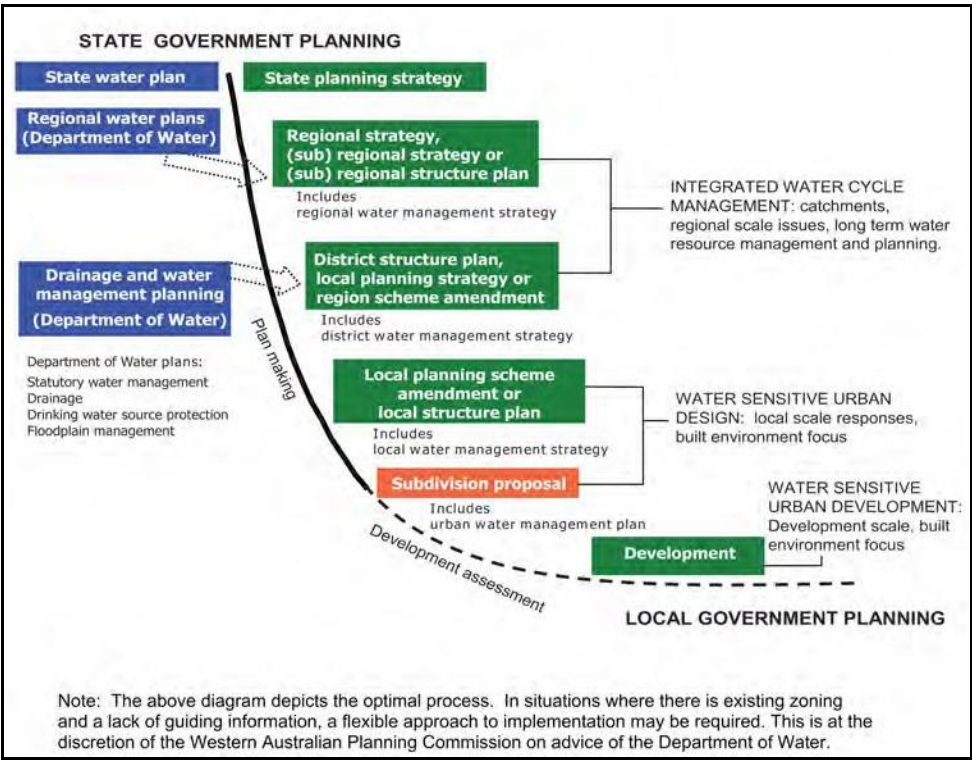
STATE GOVERNMENT PLANNING

State water plan

State planning strategy

Regional water plans (Department of Water)

Regional strategy, (sub) regional strategy or (sub) regional structure plan

Includes regional water management strategy

INTEGRATED WATER CYCLE MANAGEMENT: catchments, regional scale issues, long term water resource management and planning.

Drainage and water management planning (Department of Water)

District structure plan, local planning strategy or region scheme amendment

Includes district water management strategy

Department of Water plans:
Statutory water management
Drainage
Drinking water source protection
Floodplain management

Plan making

Local planning scheme amendment or local structure plan

Includes local water management strategy

WATER SENSITIVE URBAN DESIGN: local scale responses, built environment focus

Subdivision proposal

Includes urban water management plan

WATER SENSITIVE URBAN DEVELOPMENT: Development scale, built environment focus

Development assessment

Development

LOCAL GOVERNMENT PLANNING

Note: The above diagram depicts the optimal process. In situations where there is existing zoning and a lack of guiding information, a flexible approach to implementation may be required. This is at the discretion of the Western Australian Planning Commission on advice of the Department of Water.